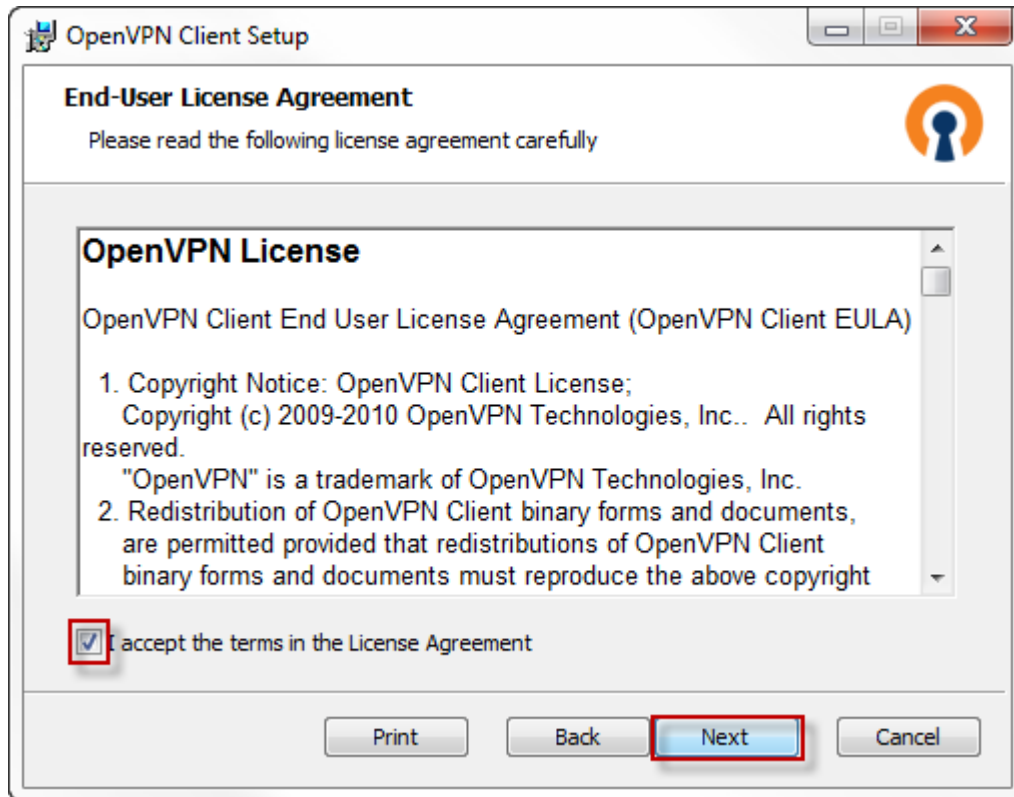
OpenVPN Client Setup

End-User License Agreement

Please read the following license agreement carefully

OpenVPN License

OpenVPN Client End User License Agreement (OpenVPN Client EULA)

1. Copyright Notice: OpenVPN Client License;
Copyright (c) 2009-2010 OpenVPN Technologies, Inc.. All rights reserved.
"OpenVPN" is a trademark of OpenVPN Technologies, Inc.
2. Redistribution of OpenVPN Client binary forms and documents, are permitted provided that redistributions of OpenVPN Client binary forms and documents must reproduce the above copyright

I accept the terms in the License Agreement

Print Back Next Cancel